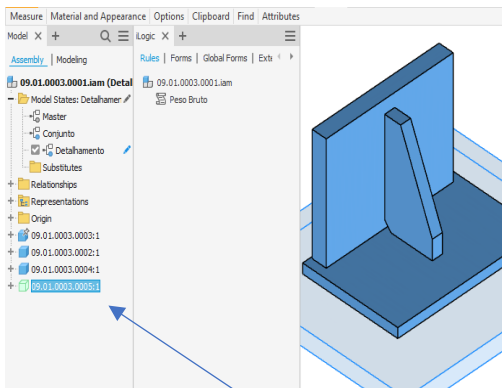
Measure | Material and Appearance | Options | Clipboard | Find | Attributes

Model × +
Assembly | Modeling
09.01.0003.0001.iam (Detal
Model States: Detalhamer
Master
Conjunto
Detalhamento
Substitutes
Relationships
Representations
Origin
09.01.0003.0003:1
09.01.0003.0002:1
09.01.0003.0004:1
09.01.0003.0005:1

iLogic × +
Rules | Forms | Global Forms | Exte
09.01.0003.0001.iam
Peso Bruto